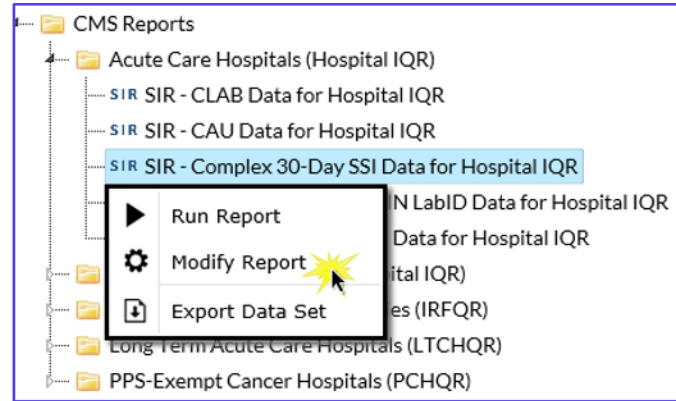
CMS Reports

Acute Care Hospitals (Hospital IQR)

SIR SIR - CLAB Data for Hospital IQR

SIR SIR - CAU Data for Hospital IQR

SIR SIR - Complex 30-Day SSI Data for Hospital IQR

N LabID Data for Hospital IQR

Data for Hospital IQR

ital IQR)

es (IRFQR)

Long Term Acute Care Hospitals (LTCHQR)

PPS-Exempt Cancer Hospitals (PCHQR)

Run Report

Modify Report

Export Data Set